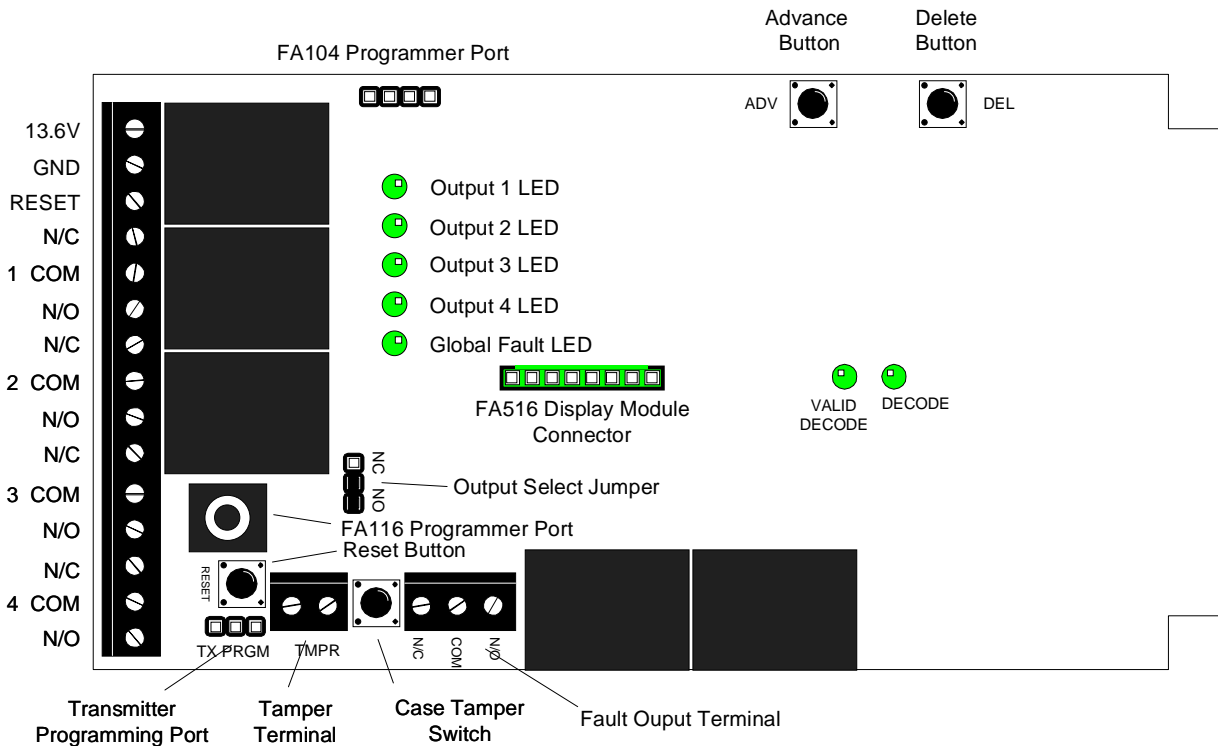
FA104 Programmer Port

Advance Button

Delete Button

ADV

DEL

13.6V
GND
RESET
N/C
1 COM
N/O
N/C
2 COM
N/O
N/C
3 COM
N/O
N/C
4 COM
N/O

Output 1 LED
Output 2 LED
Output 3 LED
Output 4 LED
Global Fault LED

FA516 Display Module Connector

VALID DECODE

DECODE

NC
NO

Output Select Jumper

FA116 Programmer Port

Reset Button

RESET

TX PRGM

TMPR

N/C
COM
N/O

Transmitter Programming Port

Tamper Terminal

Case Tamper Switch

Fault Ouput Terminal